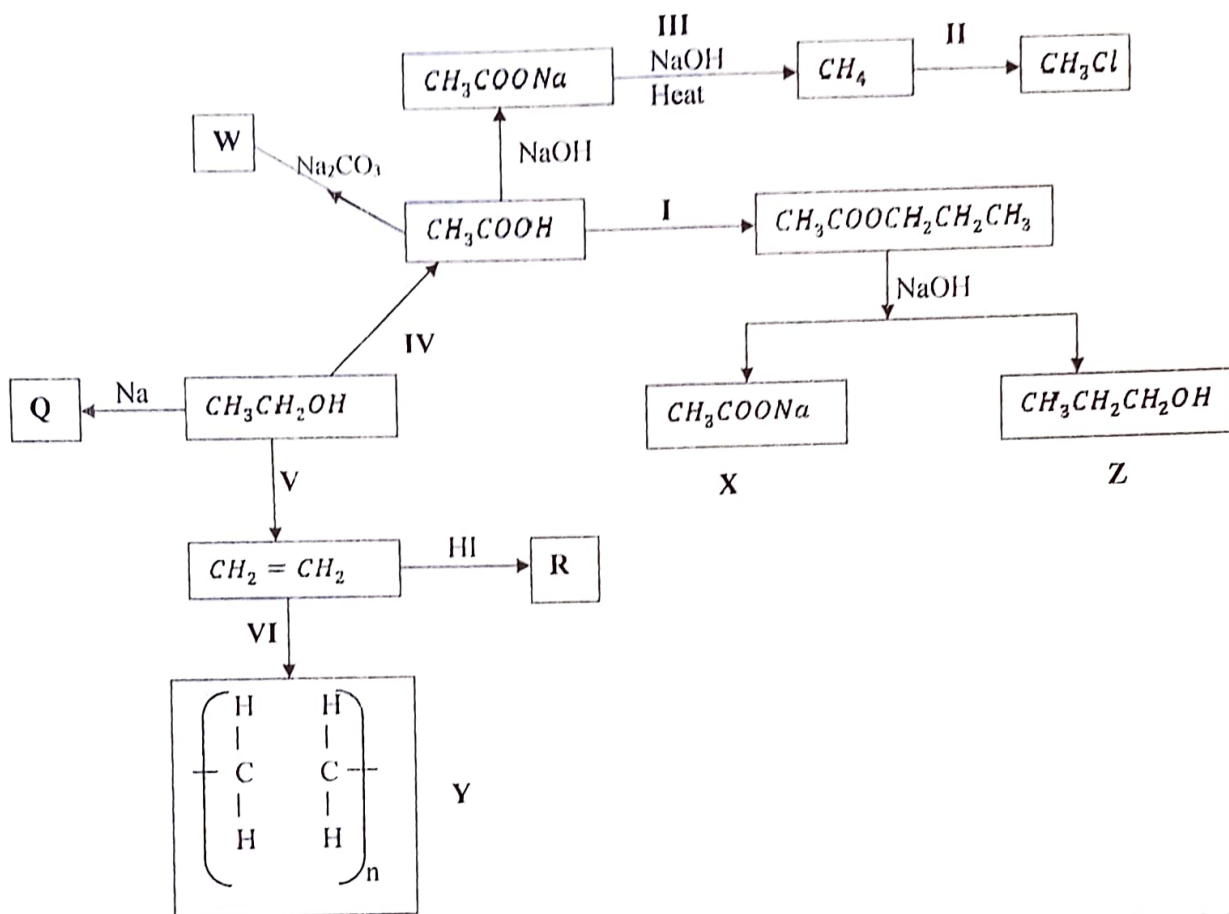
III
$CH_3COONa$ NaOH Heat $CH_4$ II $CH_3Cl$

W $Na_2CO_3$ NaOH

$CH_3COOH$ I $CH_3COOCH_2CH_2CH_3$

NaOH

IV

Q Na $CH_3CH_2OH$

$CH_3COONa$ $CH_3CH_2CH_2OH$

X Z

V

$CH_2 = CH_2$ HI R

VI

H H
C C
H H
n

Y